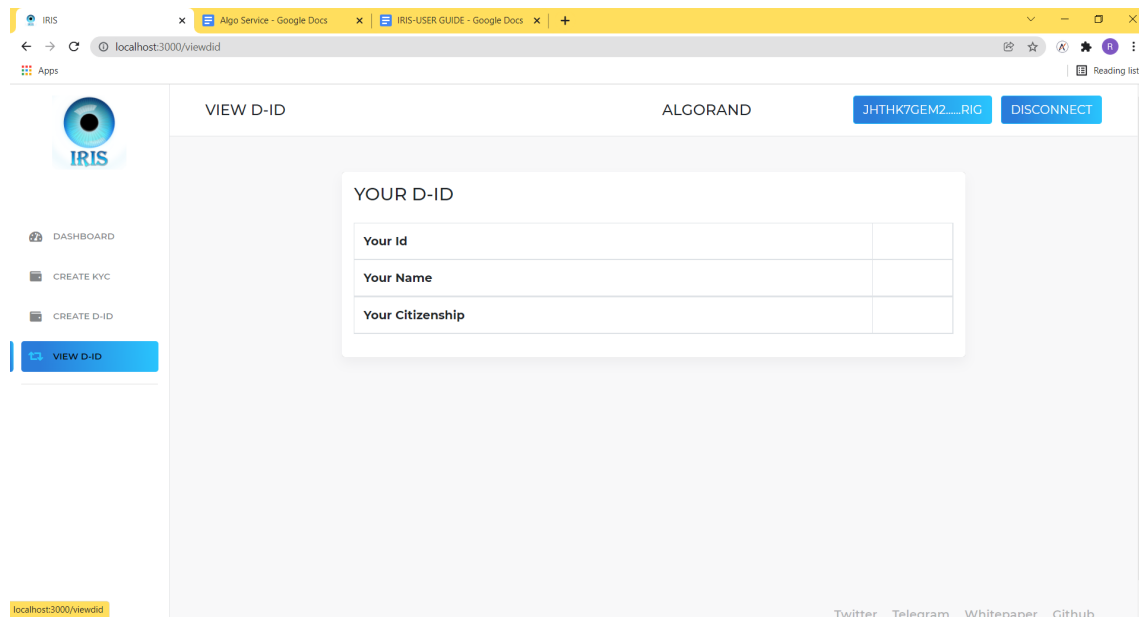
IRIS
Algo Service - Google Docs
IRIS-USER GUIDE - Google Docs
localhost:3000/viewdid
Apps
Reading list

IRIS

VIEW D-ID
ALGORAND
JHTHK7GEM2......RIG
DISCONNECT

DASHBOARD
CREATE KYC
CREATE D-ID
VIEW D-ID

YOUR D-ID

| Your Id | |
|---|---|
| Your Name | |
| Your Citizenship | |

localhost:3000/viewdid
Twitter Telegram Whitepaper Github